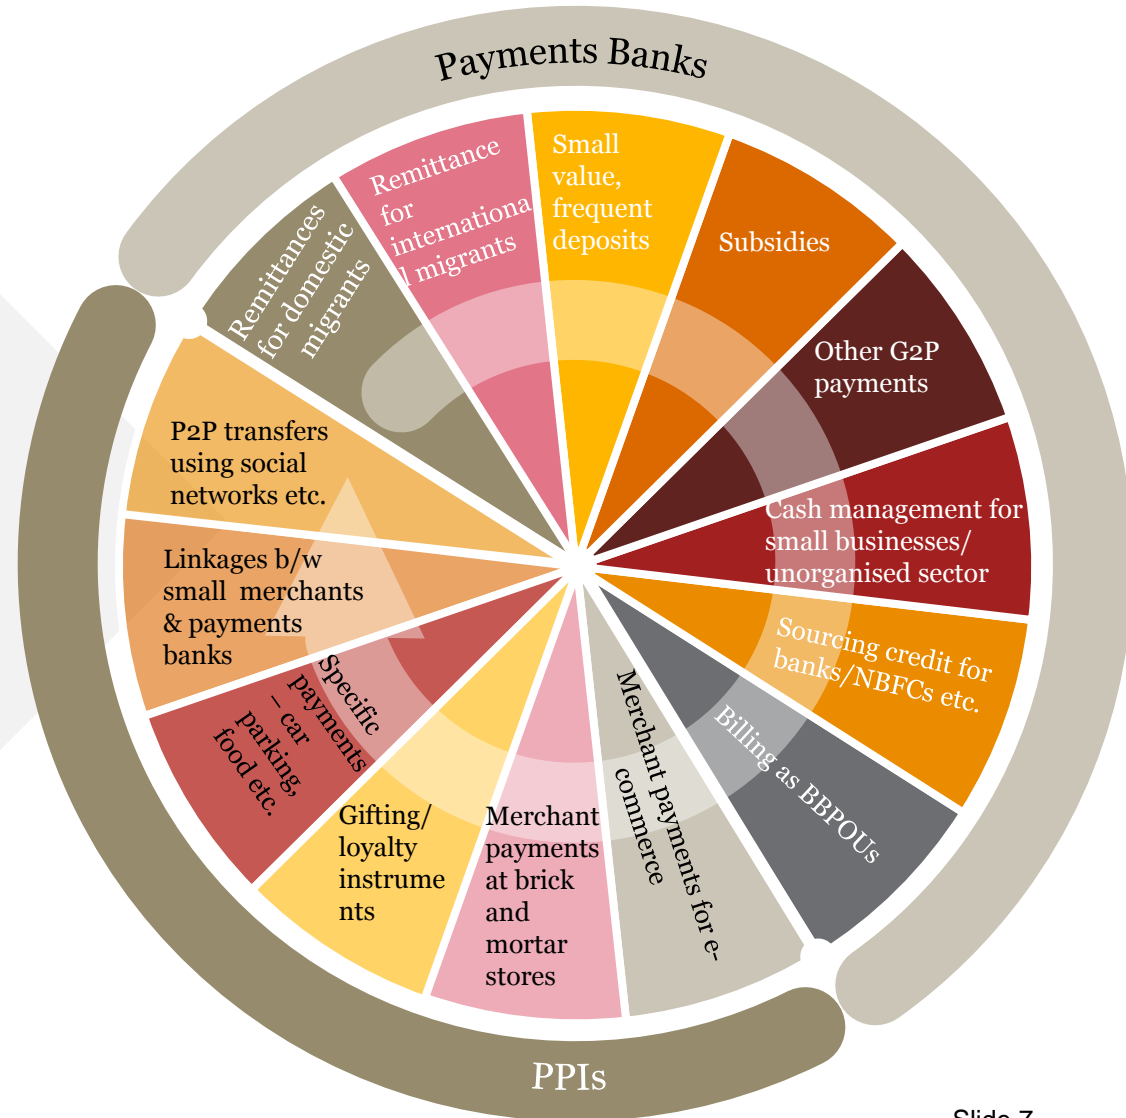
Payments Banks

Remittances for domestic migrants

Remittance for internationa l migrants

Small value, frequent deposits

Subsidies

Other G2P payments

Cash management for small businesses/ unorganised sector

Sourcing credit for banks/NBFCs etc.

Billing as BBPOUs

Merchant payments for e-commerce

Merchant payments at brick and mortar stores

Gifting/ loyalty instrume nts

Specific payments – car parking, food etc.

Linkages b/w small merchants & payments banks

P2P transfers using social networks etc.

PPIs

Slide 7